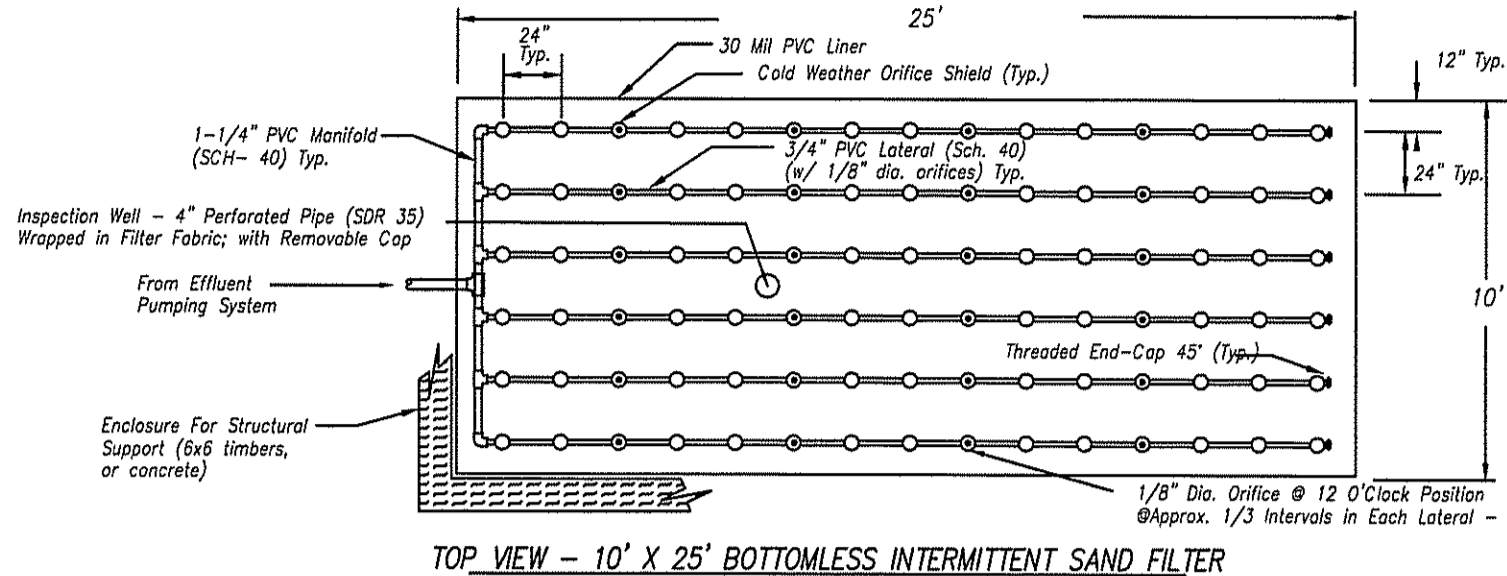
25'

24"
Typ.

30 Mil PVC Liner

Cold Weather Orifice Shield (Typ.)

12" Typ.

1-1/4" PVC Manifold (SCH- 40) Typ.

3/4" PVC Lateral (Sch. 40) (w/ 1/8" dia. orifices) Typ.

24" Typ.

Inspection Well - 4" Perforated Pipe (SDR 35) Wrapped in Filter Fabric; with Removable Cap

From Effluent Pumping System

10'

Threaded End-Cap 45' (Typ.)

Enclosure For Structural Support (6x6 timbers, or concrete)

1/8" Dia. Orifice @ 12 O'Clock Position @Approx. 1/3 Intervals in Each Lateral -

TOP VIEW - 10' X 25' BOTTOMLESS INTERMITTENT SAND FILTER